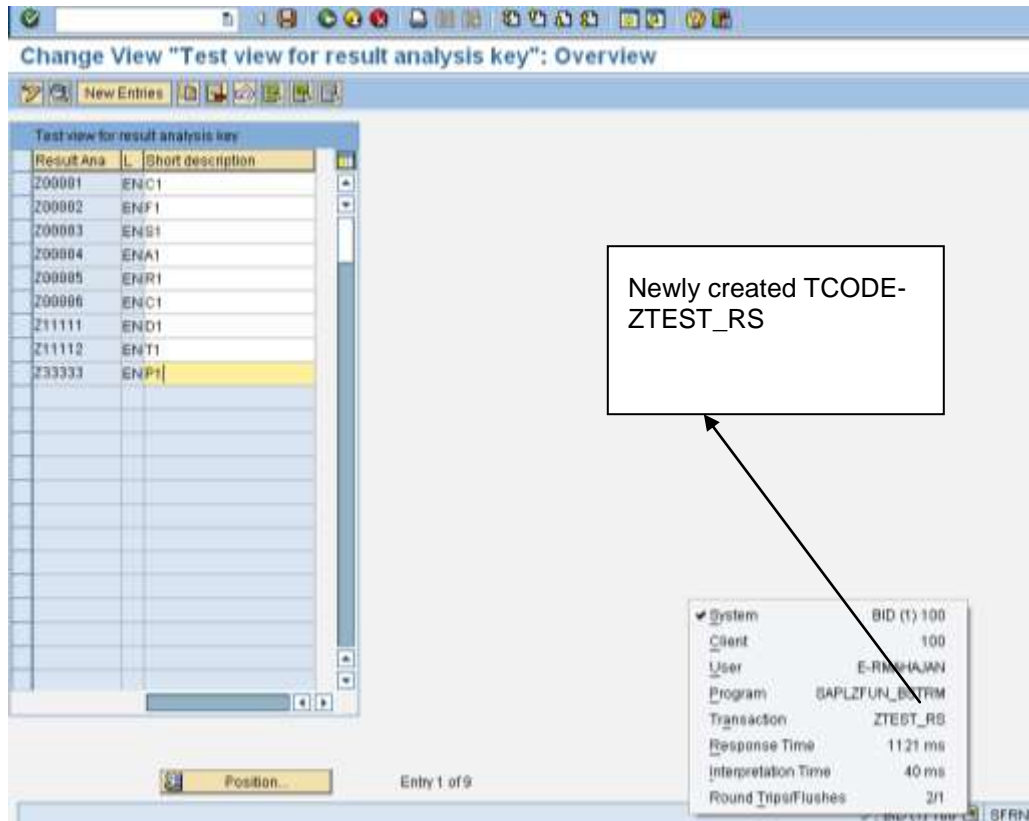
Change View "Test view for result analysis key": Overview

New Entries

Test view for result analysis key

| Result Ana | L | Short description |
|---|---|---|
| Z00001 | EN | C1 |
| Z00002 | EN | F1 |
| Z00003 | EN | S1 |
| Z00004 | EN | A1 |
| Z00005 | EN | R1 |
| Z00006 | EN | C1 |
| Z11111 | EN | D1 |
| Z11112 | EN | T1 |
| Z33333 | EN | P1 |

Newly created TCODE-ZTEST_RS

System BID (1) 100
Client 100
User E-RM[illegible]HAJAN
Program SAPLZFUN_B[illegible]TRM
Transaction ZTEST_RS
Response Time 1121 ms
Interpretation Time 40 ms
Round Trips/Flushes 2/1

Position...

Entry 1 of 9

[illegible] SFRN